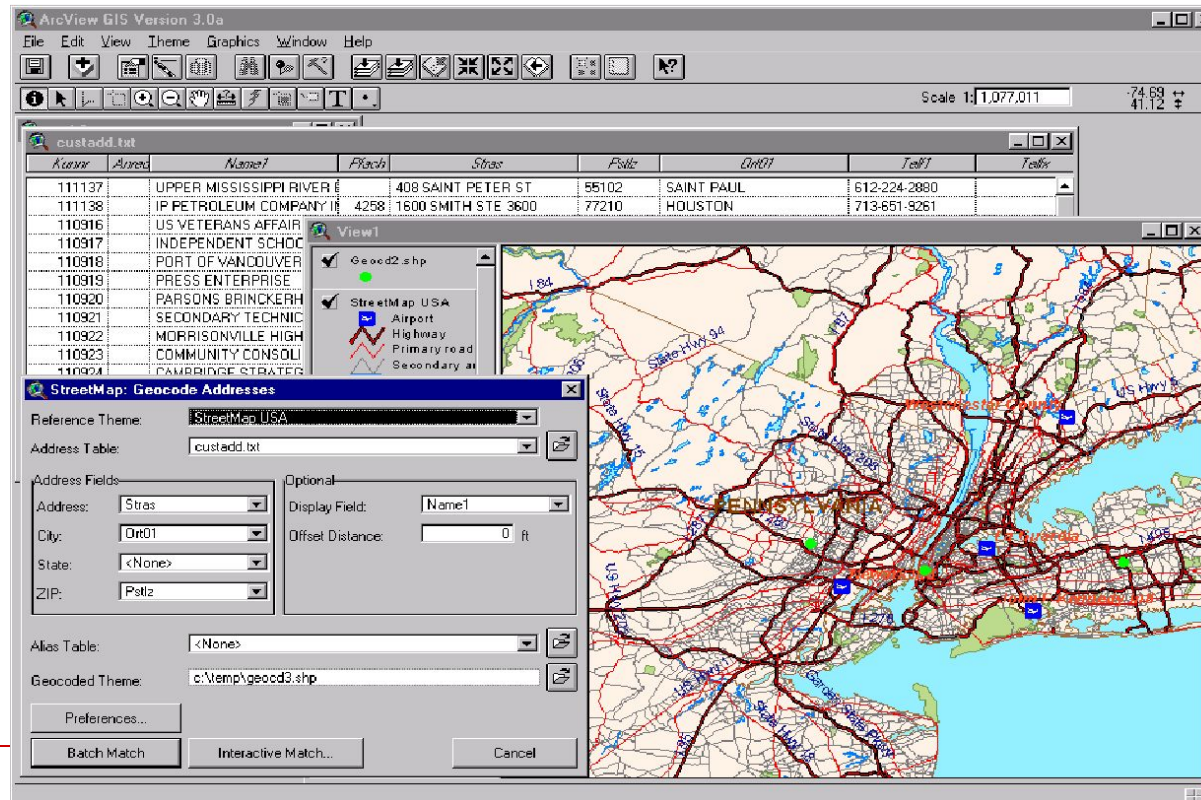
ArcView GIS Version 3.0a

File Edit View Theme Graphics Window Help

Scale 1: 1,077,011

-74.69
41.12

custadd.txt

| Kunnr | Anred | Name1 | Pfach | Stras | Pstlz | Ort01 | Telf1 | Telfx |
|---|---|---|---|---|---|---|---|---|
| 111137 | | UPPER MISSISSIPPI RIVER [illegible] | | 408 SAINT PETER ST | 55102 | SAINT PAUL | 612-224-2880 | |
| 111138 | | IP PETROLEUM COMPANY I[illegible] | 4258 | 1600 SMITH STE 3600 | 77210 | HOUSTON | 713-651-9261 | |
| 110916 | | US VETERANS AFFAIR | | | | | | |
| 110917 | | INDEPENDENT SCHOC | | | | | | |
| 110918 | | PORT OF VANCOUVER | | | | | | |
| 110919 | | PRESS ENTERPRISE | | | | | | |
| 110920 | | PARSONS BRINCKERH | | | | | | |
| 110921 | | SECONDARY TECHNIC | | | | | | |
| 110922 | | MORRISONVILLE HIGH | | | | | | |
| 110923 | | COMMUNITY CONSOLI | | | | | | |
| 110924 | | CAMBRIDGE STRATEG | | | | | | |

View1

Geocd2.shp

StreetMap USA
Airport
Highway
Primary road
Secondary ar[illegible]

I-84
I-87
State Hwy 94
US Hwy 6
PENNSYLVANIA
I-495
I-278

StreetMap: Geocode Addresses

Reference Theme: StreetMap USA
Address Table: custadd.txt

Address Fields
Address: Stras
City: Ort01
State: <None>
ZIP: Pstlz

Optional
Display Field: Name1
Offset Distance: 0 ft

Alias Table: <None>
Geocoded Theme: c:\temp\geocd3.shp

Preferences...
Batch Match
Interactive Match...
Cancel